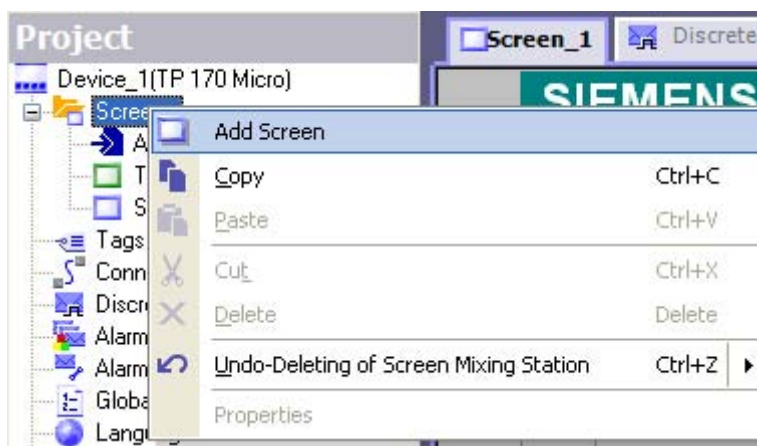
Project
Screen_1
Discrete
Device_1(TP 170 Micro)
Scree
A
T
S
Tags
Conn
Discr
Alarm
Alarm
Globa
Langu
SIEMENS
Add Screen
Copy Ctrl+C
Paste Ctrl+V
Cut Ctrl+X
Delete Delete
Undo-Deleting of Screen Mixing Station Ctrl+Z
Properties